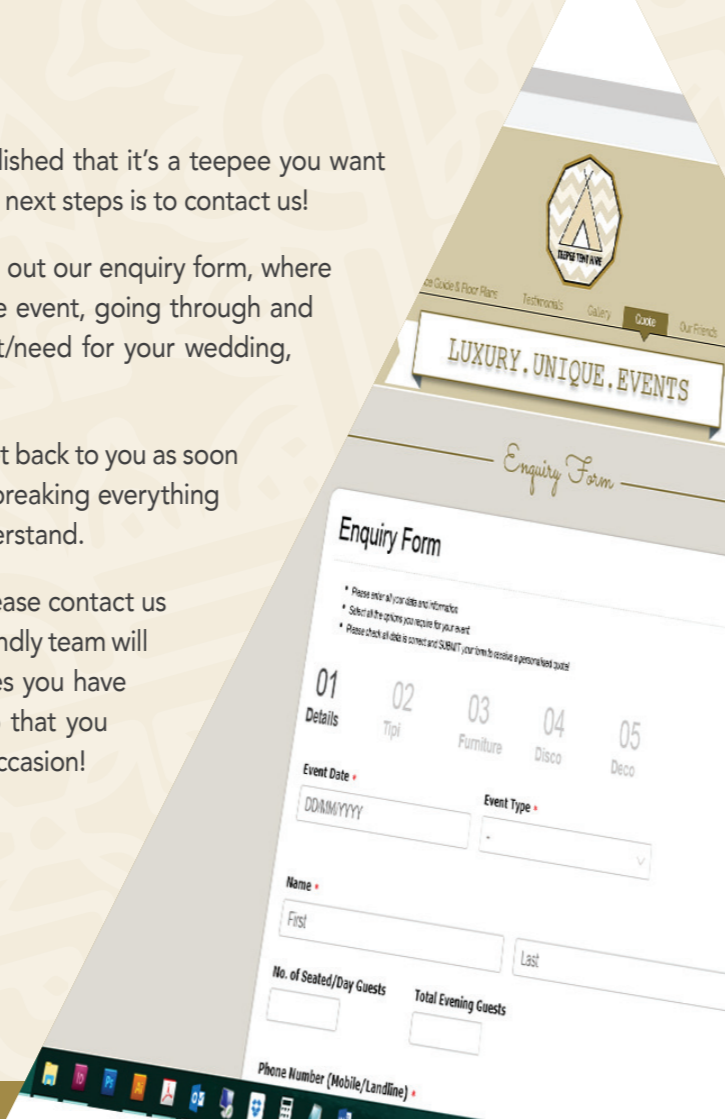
lished that it's a teepee you want next steps is to contact us!

out our enquiry form, where e event, going through and t/need for your wedding,

t back to you as soon breaking everything erstand.

ease contact us ndly team will es you have that you ccasion!

TEEPEE TENT HIRE

Price Guide & Floor Plans Testimonials Gallery Quote Our Friends

LUXURY.UNIQUE.EVENTS

Enquiry Form

Enquiry Form

* Please enter all your data and information
* Select all the options you require for your event
* Please check all data is correct and SUBMIT your form to receive a personalised quote!

01 Details
02 Tipi
03 Furniture
04 Disco
05 Deco

Event Date *
DD/MM/YYYY

Event Type *
-

Name *
First
Last

No. of Seated/Day Guests

Total Evening Guests

Phone Number (Mobile/Landline) *